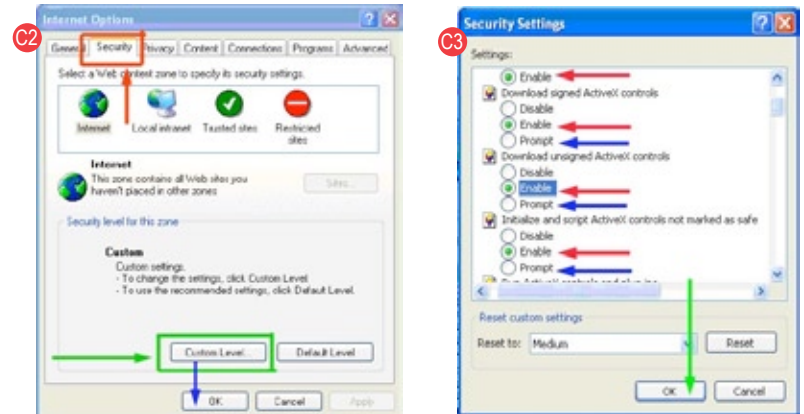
Internet Options

C2

General Security Privacy Content Connections Programs Advanced

Select a Web content zone to specify its security settings.

Internet Local intranet Trusted sites Restricted sites

Internet
This zone contains all Web sites you haven't placed in other zones

Sites...

Security level for this zone

Custom
Custom settings.
- To change the settings, click Custom Level.
- To use the recommended settings, click Default Level.

Custom Level... Default Level

OK Cancel Apply

Security Settings

C3

Settings:

Enable
Download signed ActiveX controls
Disable
Enable
Prompt
Download unsigned ActiveX controls
Disable
Enable
Prompt
Initialize and script ActiveX controls not marked as safe
Disable
Enable
Prompt
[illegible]

Reset custom settings
Reset to: Medium Reset

OK Cancel